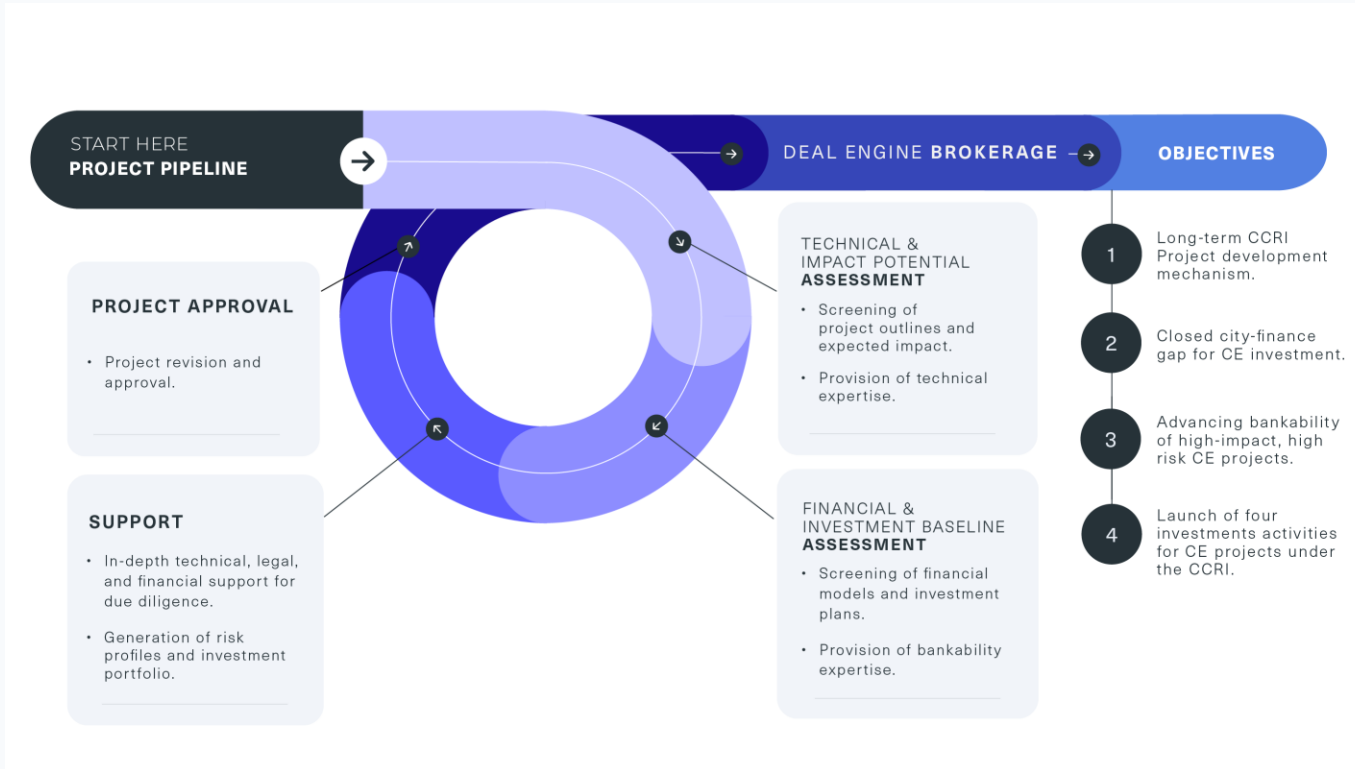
START HERE
PROJECT PIPELINE

DEAL ENGINE BROKERAGE

OBJECTIVES

TECHNICAL & IMPACT POTENTIAL ASSESSMENT

• Screening of project outlines and expected impact.

• Provision of technical expertise.

PROJECT APPROVAL

• Project revision and approval.

SUPPORT

• In-depth technical, legal, and financial support for due diligence.

• Generation of risk profiles and investment portfolio.

FINANCIAL & INVESTMENT BASELINE ASSESSMENT

• Screening of financial models and investment plans.

• Provision of bankability expertise.

1 Long-term CCRI Project development mechanism.

2 Closed city-finance gap for CE investment.

3 Advancing bankability of high-impact, high risk CE projects.

4 Launch of four investments activities for CE projects under the CCRI.